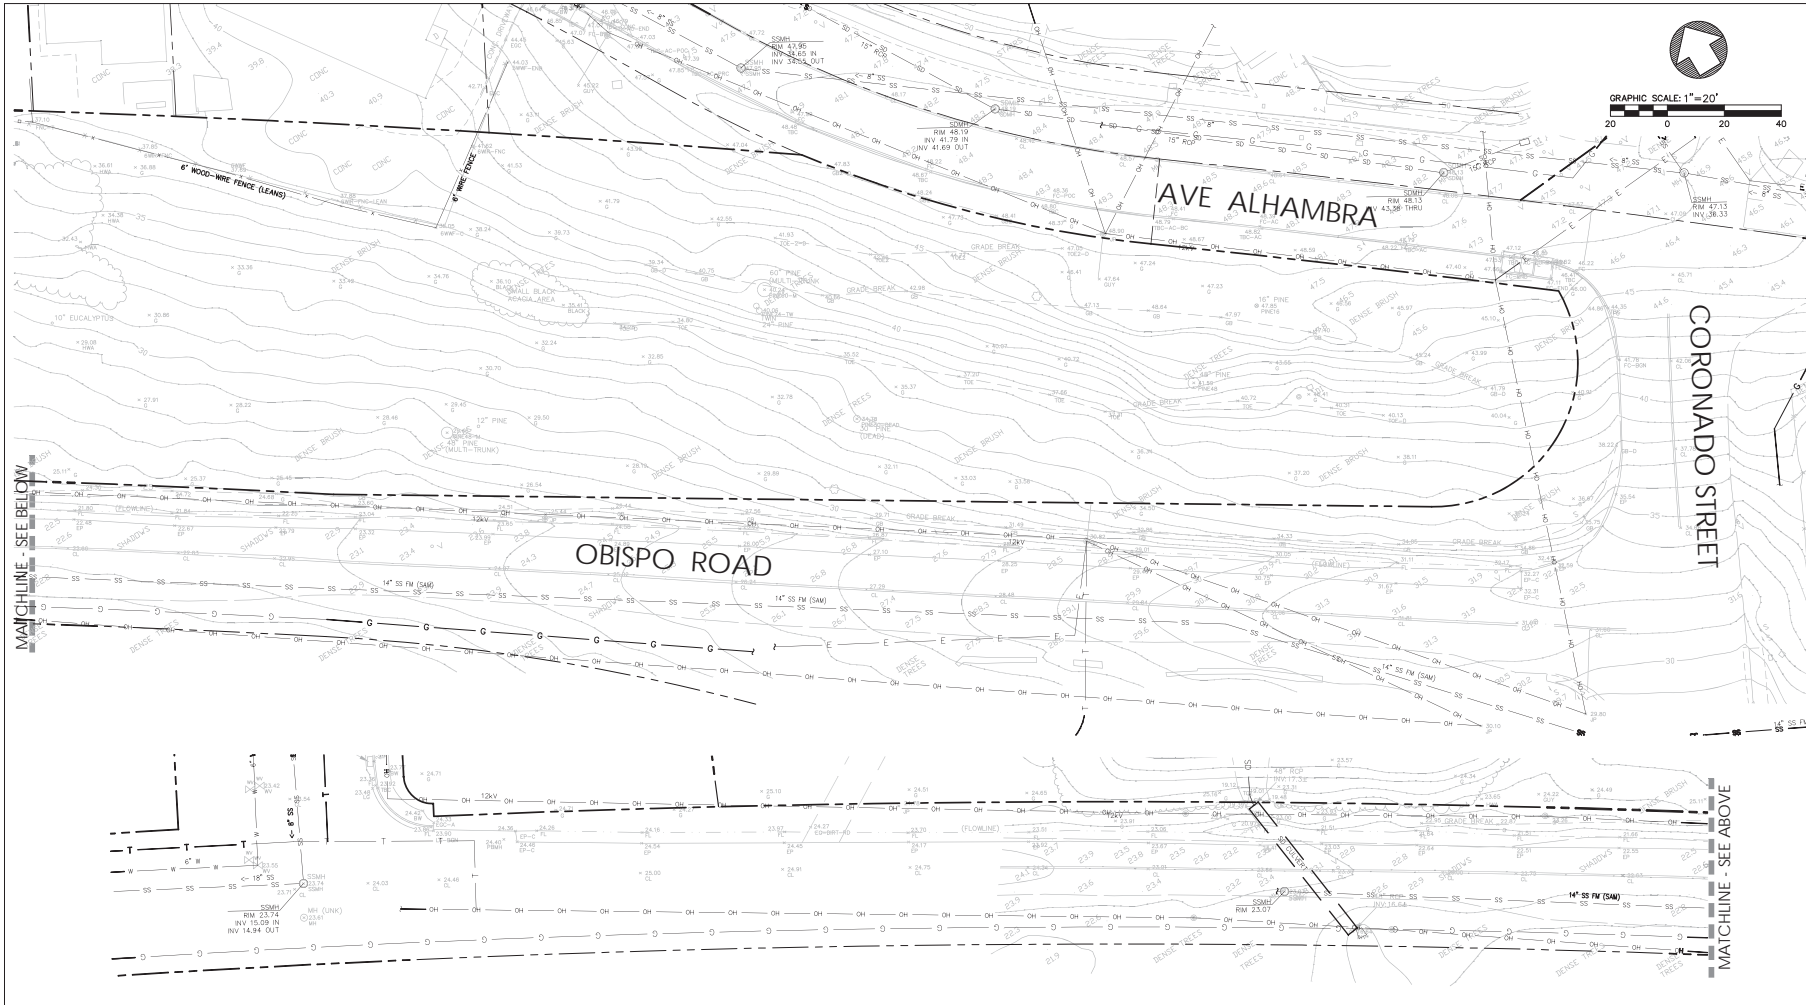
GRAPHIC SCALE: 1"=20'
20 0 20 40

AVE ALHAMBRA

CORONADO STREET

OBISPO ROAD

MATCHLINE - SEE BELOW

MATCHLINE - SEE ABOVE

6' WOOD-WIRE FENCE (LEANS)

6' WIRE FENCE

SSMH
RIM 47.95
INV 34.65 IN
INV 34.55 OUT

SDMH
RIM 48.19
INV 41.79 IN
INV 41.69 OUT

SDMH
RIM 48.13
INV 43.38 THRU

SSMH
RIM 47.13
INV 38.33

15" RCP

8" SS

10" EUCALYPTUS

SMALL BLACK ACACIA AREA

60" PINE (MULTI-TRUNK)

24" PINE

16" PINE

12" PINE

48" PINE (MULTI-TRUNK)

DENSE BRUSH

DENSE TREES

GRADE BREAK

14" SS FM (SAM)

12kV

(FLOWLINE)

SHADOWS

SSMH
RIM 23.74
INV 15.09 IN
INV 14.94 OUT

MH (UNK)

SSMH
RIM 23.07

48" RCP

6" W

15" SS

8" SS